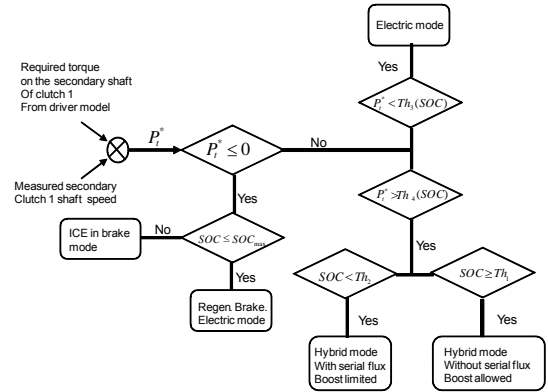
Electric mode

Yes

Required torque on the secondary shaft Of clutch 1 From driver model

$P_t^*$

$P_t^* \leq 0$

No

$P_t^* < Th_3(SOC)$

Measured secondary Clutch 1 shaft speed

$P_t^* > Th_4(SOC)$

Yes

Yes

No

ICE in brake mode

$SOC \leq SOC_{max}$

$SOC < Th_2$

$SOC \geq Th_1$

Yes

Regen. Brake. Electric mode

Yes

Yes

Hybrid mode With serial flux Boost limited

Hybrid mode Without serial flux Boost allowed